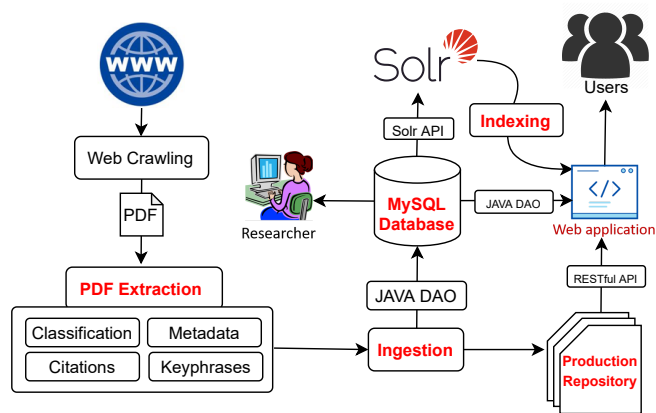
WWW

Web Crawling

PDF

PDF Extraction

Classification

Metadata

Citations

Keyphrases

Researcher

Solr

Solr API

Indexing

Users

MySQL Database

JAVA DAO

Web application

JAVA DAO

RESTful API

Ingestion

Production Repository